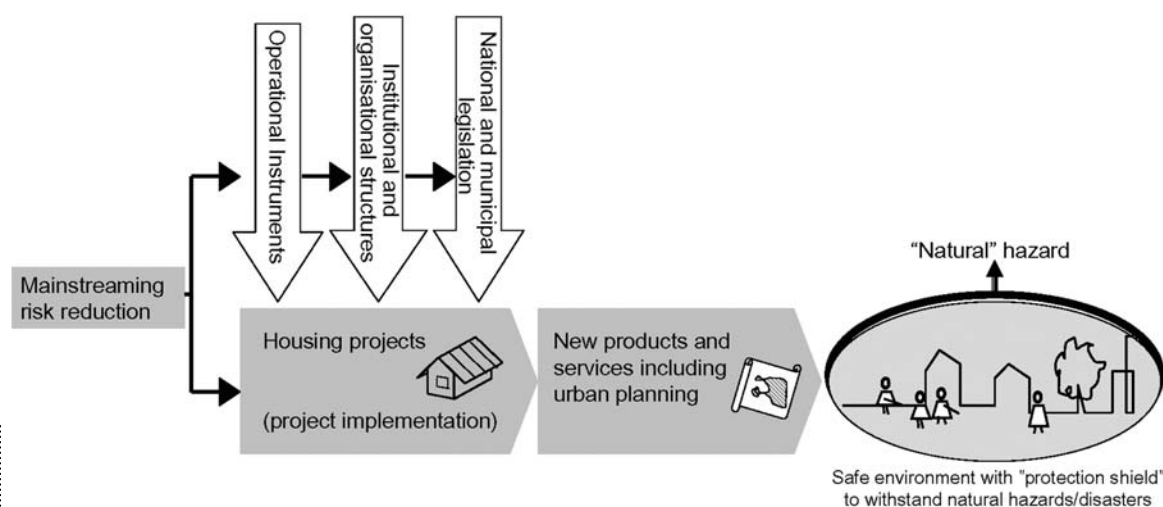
Operational Instruments

Institutional and organisational structures

National and municipal legislation

Mainstreaming risk reduction

Housing projects

(project implementation)

New products and services including urban planning

"Natural" hazard

Safe environment with "protection shield" to withstand natural hazards/disasters